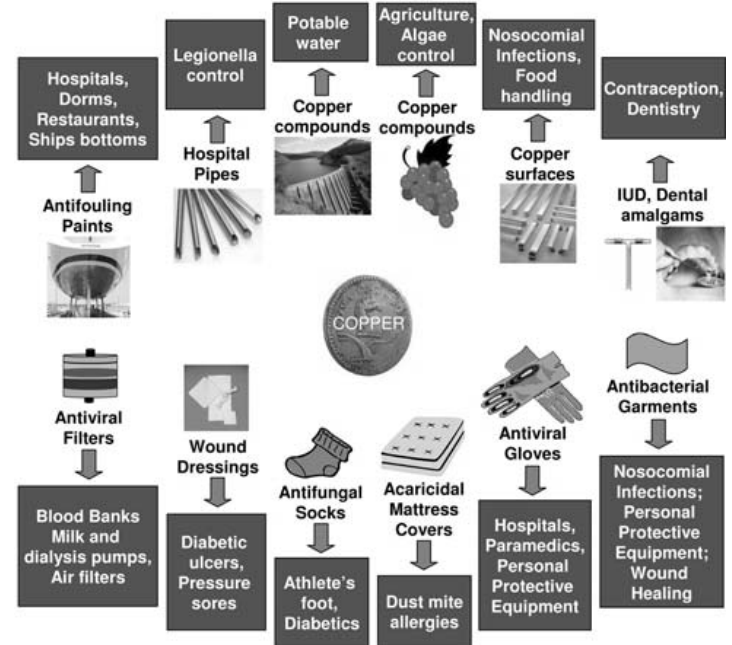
Hospitals, Dorms, Restaurants, Ships bottoms

Antifouling Paints

Legionella control

Hospital Pipes

Potable water

Copper compounds

Agriculture, Algae control

Copper compounds

Nosocomial Infections, Food handling

Copper surfaces

Contraception, Dentistry

IUD, Dental amalgams

COPPER

Antiviral Filters

Blood Banks Milk and dialysis pumps, Air filters

Wound Dressings

Diabetic ulcers, Pressure sores

Antifungal Socks

Athlete's foot, Diabetics

Acaricidal Mattress Covers

Dust mite allergies

Antiviral Gloves

Hospitals, Paramedics, Personal Protective Equipment

Antibacterial Garments

Nosocomial Infections; Personal Protective Equipment; Wound Healing